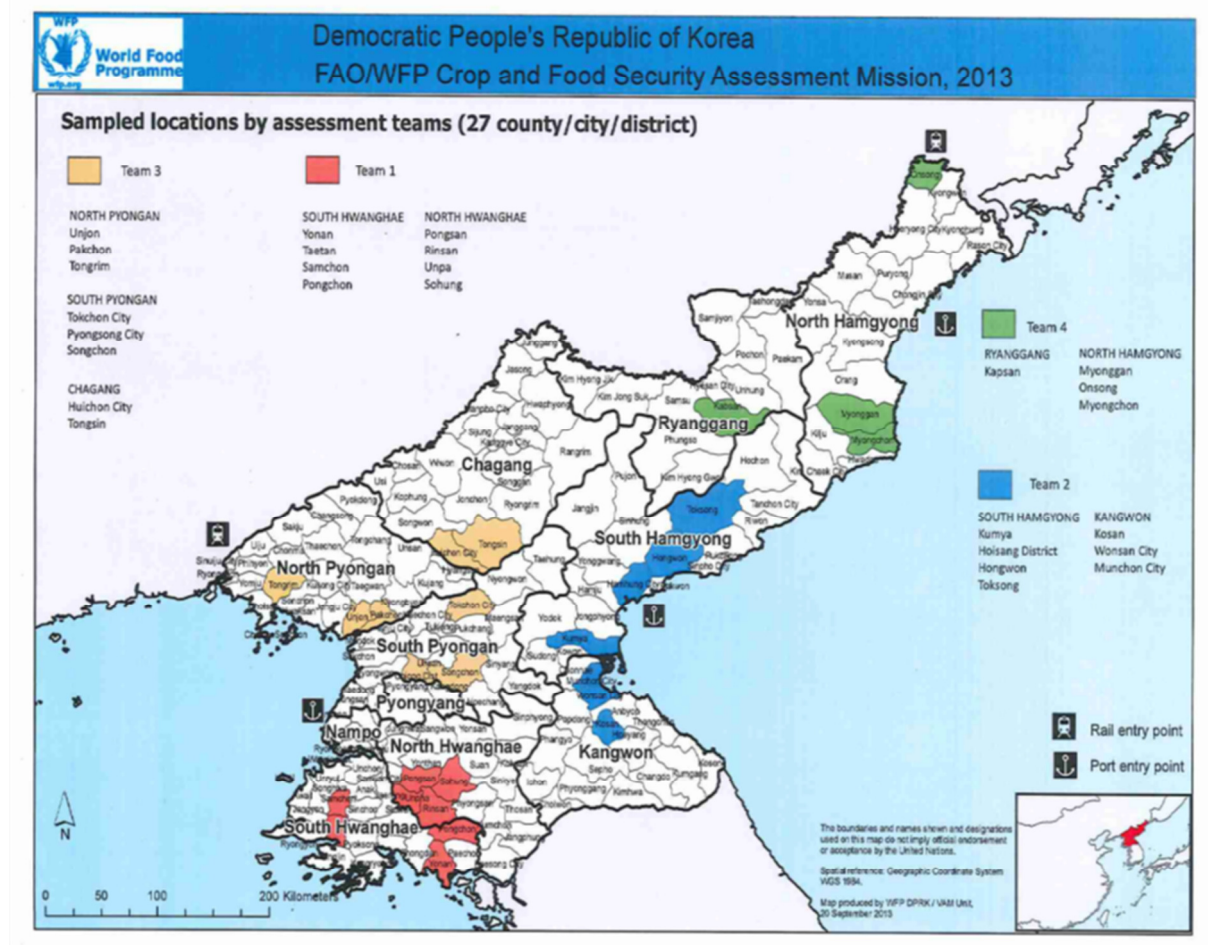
WFP World Food Programme wfp.org

Democratic People's Republic of Korea
FAO/WFP Crop and Food Security Assessment Mission, 2013

Sampled locations by assessment teams (27 county/city/district)

Team 3

NORTH PYONGAN
Unjon
Pakchon
Tongrim

SOUTH PYONGAN
Tokchon City
Pyongsong City
Songchon

CHAGANG
Huichon City
Tongsin

Team 1

SOUTH HWANGHAE
Yonan
Taetan
Samchon
Pongchon

NORTH HWANGHAE
Pongsan
Rinsan
Unpa
Sohung

Team 4

RYANGGANG
Kapsan

NORTH HAMGYONG
Myonggan
Onsong
Myongchon

Team 2

SOUTH HAMGYONG
Kumya
Hoisang District
Hongwon
Toksong

KANGWON
Kosan
Wonsan City
Munchon City

North Hamgyong
Ryanggang
Chagang
South Hamgyong
North Pyongan
South Pyongan
Pyongyang
Nampo
North Hwanghae
Kangwon
South Hwanghae

Rail entry point
Port entry point

N

0 50 100 200 Kilometers

The boundaries and names shown and designations used on this map do not imply official endorsement or acceptance by the United Nations.

Spatial reference: Geographic Coordinate System WGS 1984.

Map produced by WFP DPRK / VAM Unit, 20 September 2013